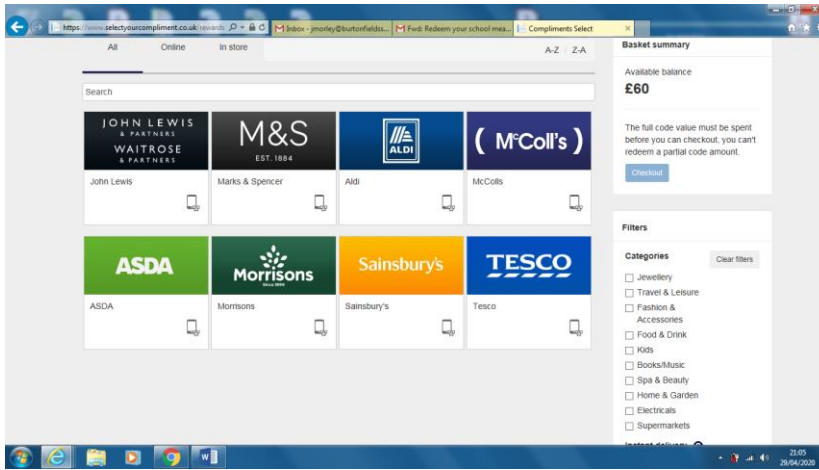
https://www.selectyourcompliment.co.uk/rewards
Inbox - jmorley@burtonfields...
Fwd: Redeem your school mea...
Compliments Select

All
Online
In store
A-Z / Z-A

Search

JOHN LEWIS & PARTNERS WAITROSE & PARTNERS
John Lewis

M&S EST. 1884
Marks & Spencer

ALDI
Aldi

( McColl's )
McColls

ASDA
ASDA

Morrisons
Morrisons

Sainsbury's
Sainsbury's

TESCO
Tesco

Basket summary

Available balance
£60

The full code value must be spent before you can checkout, you can't redeem a partial code amount.

Checkout

Filters

Categories
Clear filters
Jewellery
Travel & Leisure
Fashion & Accessories
Food & Drink
Kids
Books/Music
Spa & Beauty
Home & Garden
Electricals
Supermarkets
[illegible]

21:05
29/04/2020